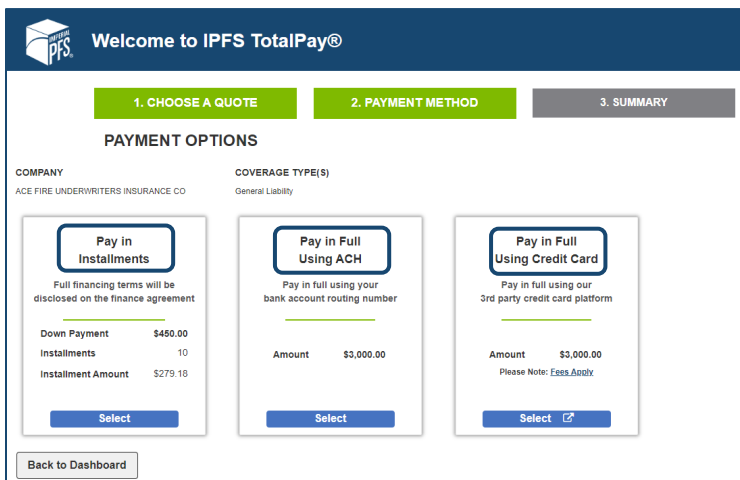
IMPERIAL PFS

Welcome to IPFS TotalPay®

1. CHOOSE A QUOTE

2. PAYMENT METHOD

3. SUMMARY

PAYMENT OPTIONS

COMPANY
ACE FIRE UNDERWRITERS INSURANCE CO

COVERAGE TYPE(S)
General Liability

Pay in Installments

Full financing terms will be disclosed on the finance agreement

| | |
|---|---|
| Down Payment | $450.00 |
| Installments | 10 |
| Installment Amount | $279.18 |

Select

Pay in Full Using ACH

Pay in full using your bank account routing number

Amount $3,000.00

Select

Pay in Full Using Credit Card

Pay in full using our 3rd party credit card platform

Amount $3,000.00

Please Note: Fees Apply

Select

Back to Dashboard